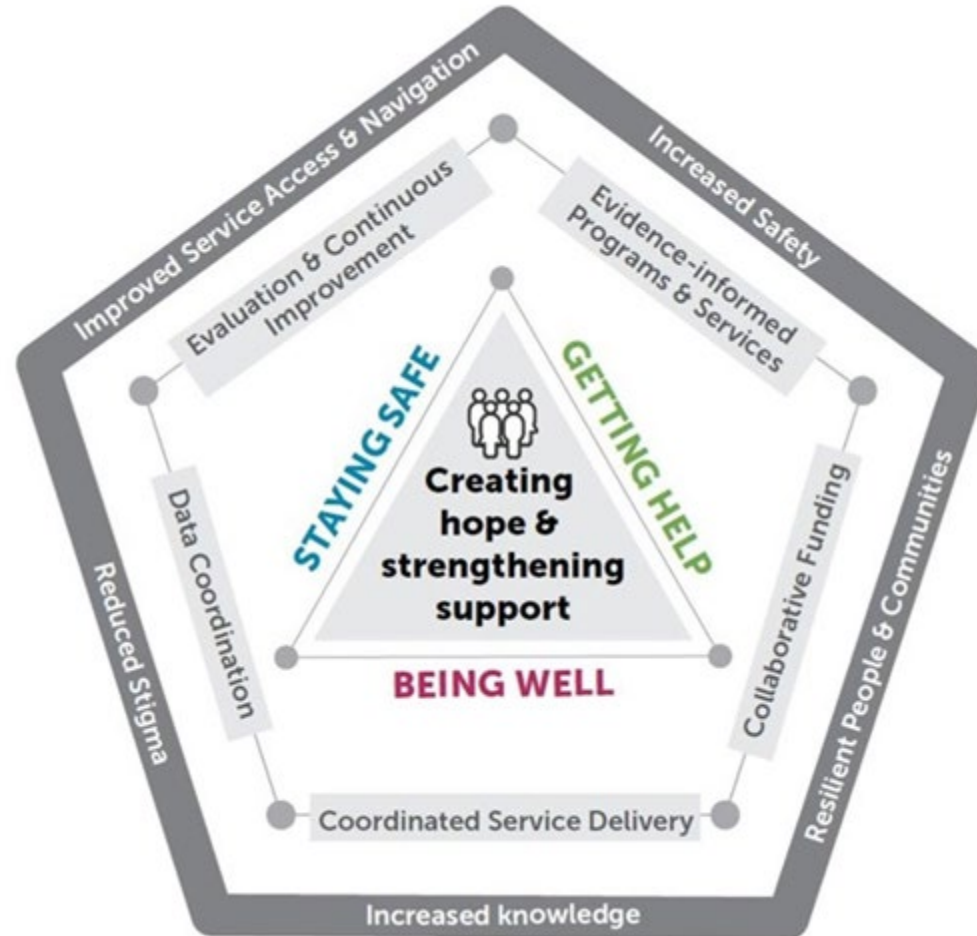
Improved Service Access & Navigation

Increased Safety

Resilient People & Communities

Increased knowledge

Reduced Stigma

Evaluation & Continuous Improvement

Evidence-informed Programs & Services

Collaborative Funding

Coordinated Service Delivery

Data Coordination

STAYING SAFE

GETTING HELP

BEING WELL

Creating hope & strengthening support